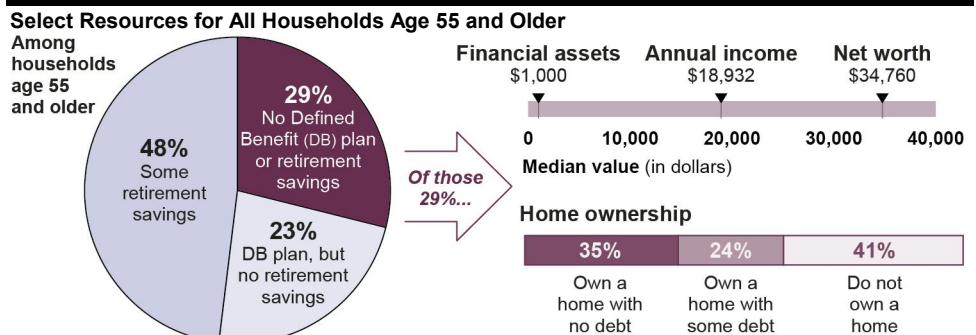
Select Resources for All Households Age 55 and Older

Among households age 55 and older

48%
Some retirement savings

29%
No Defined Benefit (DB) plan or retirement savings

23%
DB plan, but no retirement savings

Of those 29%...

Financial assets
$1,000

Annual income
$18,932

Net worth
$34,760

0 10,000 20,000 30,000 40,000

Median value (in dollars)

Home ownership

35%
Own a home with no debt

24%
Own a home with some debt

41%
Do not own a home